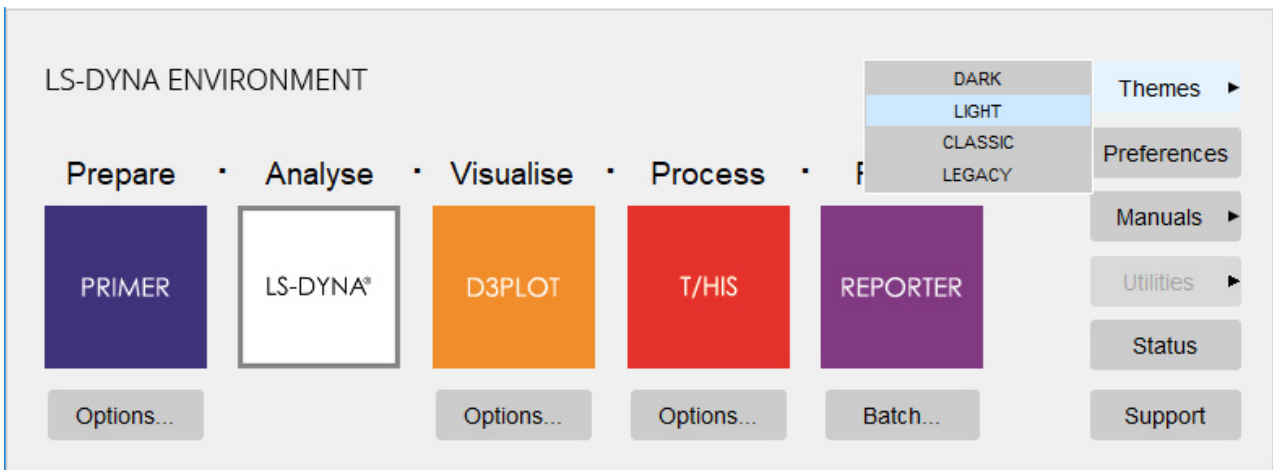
LS-DYNA ENVIRONMENT

Prepare · Analyse · Visualise · Process · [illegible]

DARK
LIGHT
CLASSIC
LEGACY

Themes ►
Preferences
Manuals ►
Utilities ►
Status
Support

PRIMER
LS-DYNA®
D3PLOT
T/HIS
REPORTER

Options...
Options...
Options...
Batch...